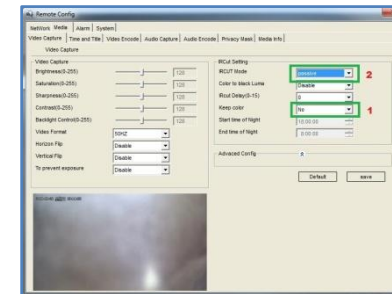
Remote Config

Network Media Alarm System

Video Capture Time and Title Video Encode Audio Capture Audio Encode Privacy Mask Media Info

Video Capture

Video Capture

Brightness(0-255) 128

Saturation(0-255) 128

Sharpness(0-255) 128

Contrast(0-255) 128

Backlight Control(0-255) 128

Video Format 50HZ

Horizon Flip Disable

Vertical Flip Disable

To prevent exposure Disable

IRCut Setting

IRCUT Mode passive 2

Color to black Luma Disable

Ircut Delay(0-15) 0

Keep color No 1

Start time of Night 18:00:00

End time of Night 8:00:00

Advanced Config

Default save

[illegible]